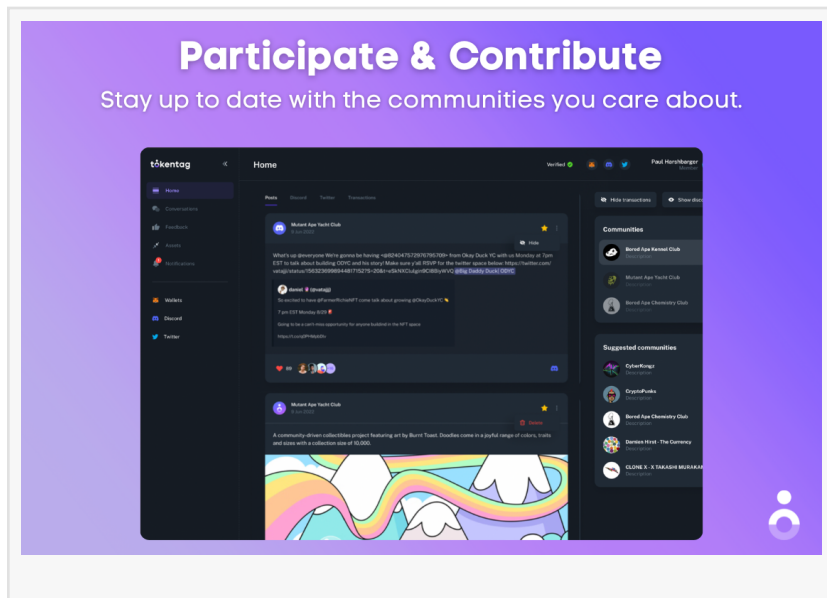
Participate & Contribute

Stay up to date with the communities you care about.

tokentag

Home

Conversations

Feedback

Assets

Notifications

Wallets

Discord

Twitter

Home

Verified

Paul Horshberger

Posts

Discord

Twitter

Transactions

Hide transactions

Show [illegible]

Mutant Ape Yacht Club

Hide

What's up @everyone We're gonna be having <@624047572976795709> from Okay Duck YC with us Monday at 7pm EST to talk about building ODYC and his story! Make sure y'all RSVP for the twitter space below: https://twitter.com/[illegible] @Big Daddy Duck| ODYC

daniel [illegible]

So excited to have @FarmerRichieNFT come talk about growing @OkayDuckYC

7 pm EST Monday 8/29

Going to be a can't miss opportunity for anyone building in the NFT space

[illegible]

Mutant Ape Yacht Club

Delete

A community-driven collectibles project featuring art by Burnt Toast. Doodles come in a joyful range of colors, traits and sizes with a collection size of 10,000.

Communities

Bored Ape Kennel Club

Description

Mutant Ape Yacht Club

Description

Bored Ape Chemistry Club

Description

Suggested communities

CyberKongz

Description

CryptoPunks

Description

Bored Ape Chemistry Club

Description

Damien Hirst - The Currency

Description

CLONE X - X TAKASHI MURAKA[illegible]

Description